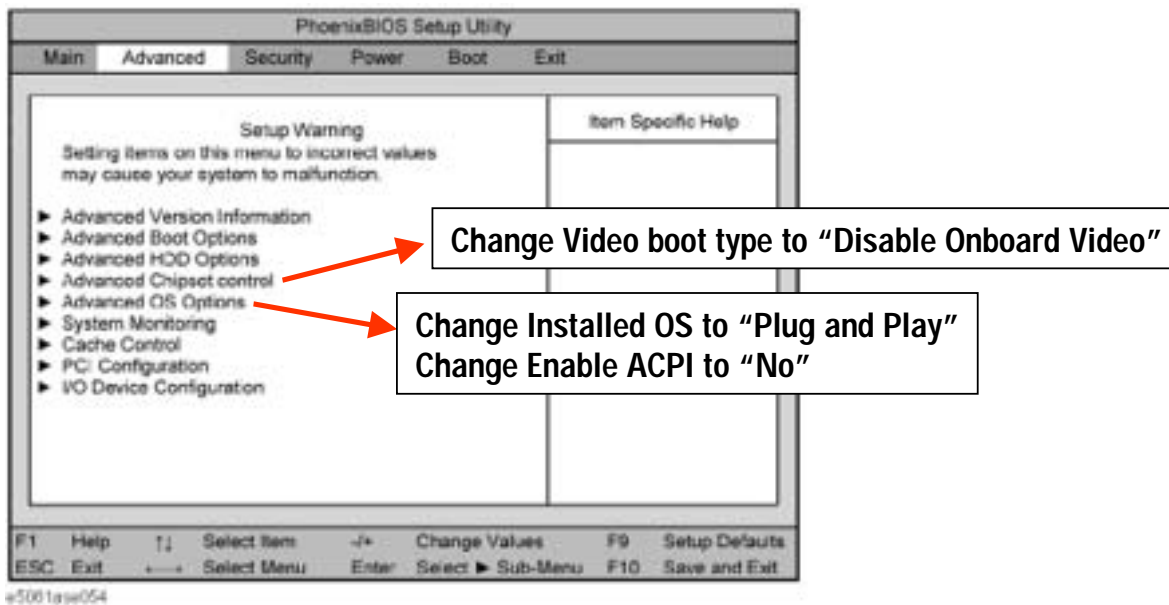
PhoenixBIOS Setup Utility

Main Advanced Security Power Boot Exit

Setup Warning
Setting items on this menu to incorrect values may cause your system to malfunction.

► Advanced Version Information
► Advanced Boot Options
► Advanced HDD Options
► Advanced Chipset control
► Advanced OS Options
► System Monitoring
► Cache Control
► PCI Configuration
► I/O Device Configuration

Item Specific Help

Change Video boot type to “Disable Onboard Video”

Change Installed OS to “Plug and Play”
Change Enable ACPI to “No”

F1 Help ↑↓ Select Item -/+ Change Values F9 Setup Defaults
ESC Exit ←→ Select Menu Enter Select ► Sub-Menu F10 Save and Exit

e5061ase054